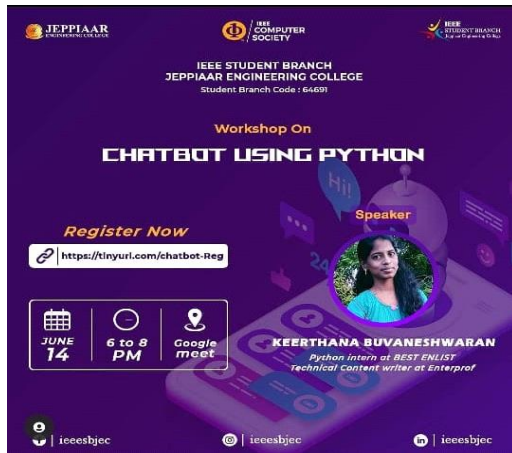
JEPPIAAR ENGINEERING COLLEGE

IEEE COMPUTER SOCIETY

IEEE STUDENT BRANCH Jeppiaar Engineering College

IEEE STUDENT BRANCH
JEPPIAAR ENGINEERING COLLEGE
Student Branch Code : 64691

Workshop On

CHATBOT USING PYTHON

Hi

Register Now

https://tinyurl.com/chatbot-Reg

Speaker

JUNE 14

6 to 8 PM

Google meet

KEERTHANA BUVANESHWARAN

Python intern at BEST ENLIST
Technical Content writer at Enterprof

| ieeesbjec

| ieeesbjec

| ieeesbjec